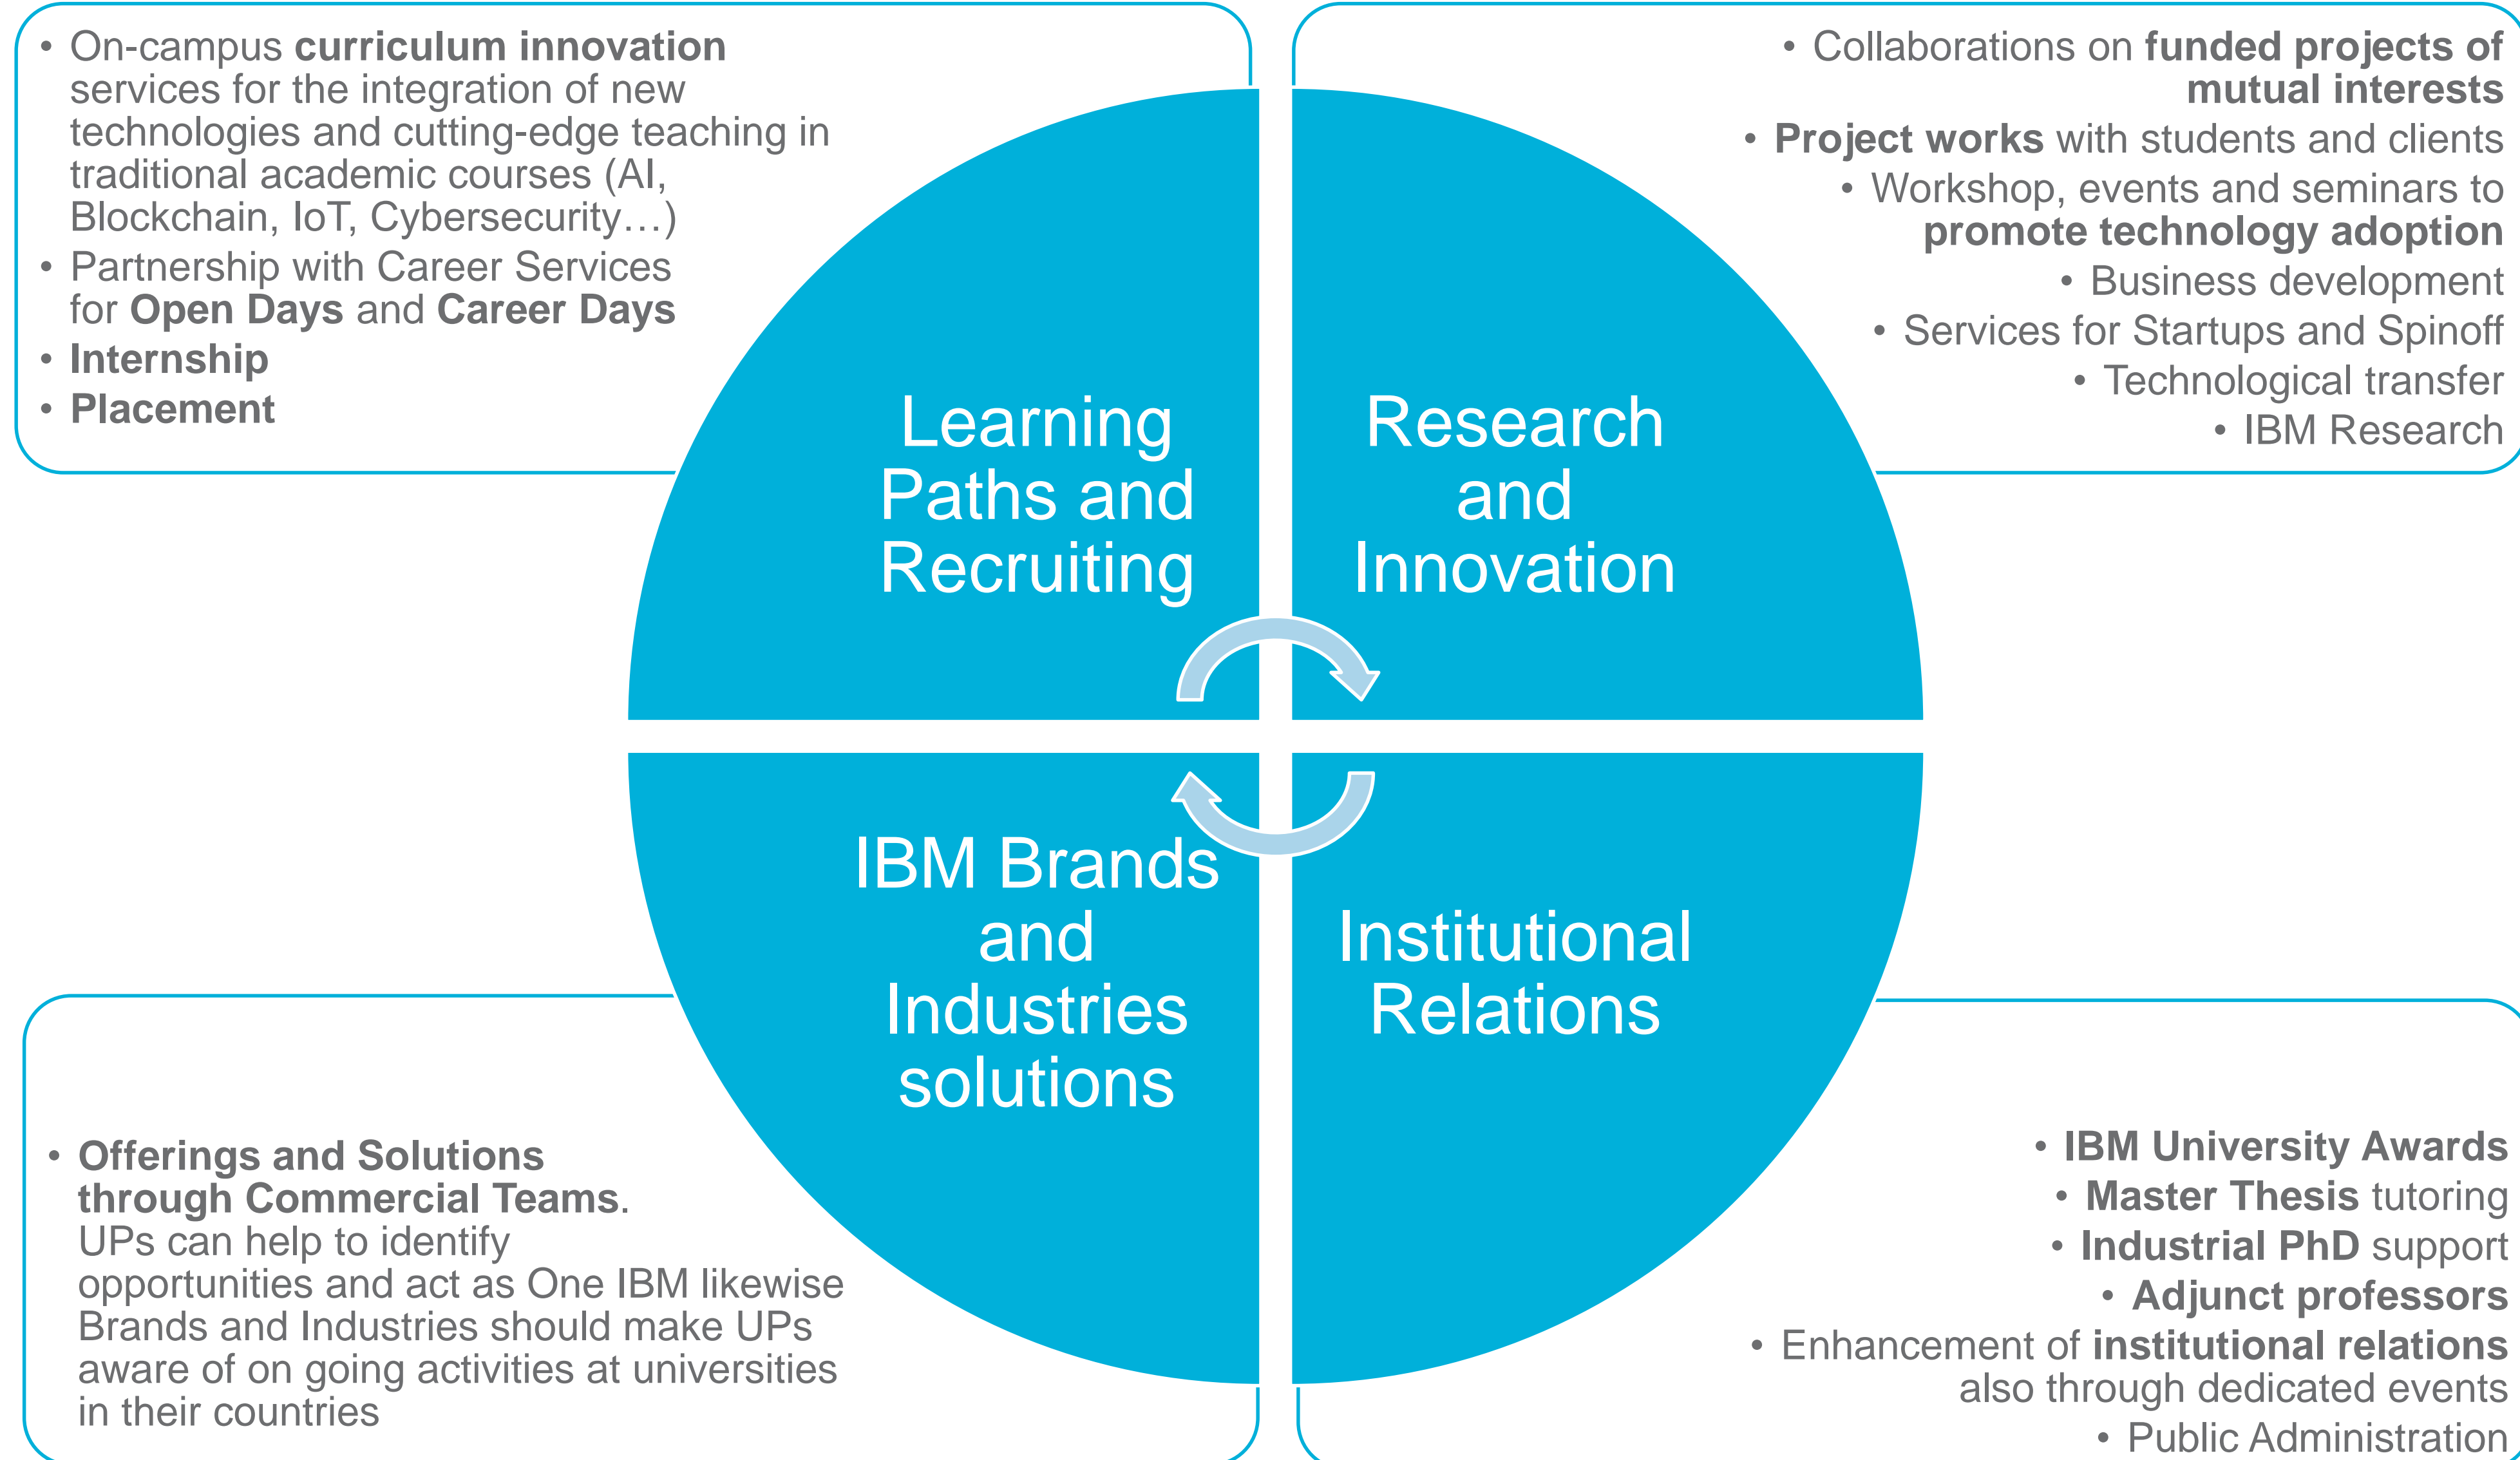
• On-campus curriculum innovation services for the integration of new technologies and cutting-edge teaching in traditional academic courses (AI, Blockchain, IoT, Cybersecurity…)
• Partnership with Career Services for Open Days and Career Days
• Internship
• Placement

• Collaborations on funded projects of mutual interests
• Project works with students and clients
• Workshop, events and seminars to promote technology adoption
• Business development
• Services for Startups and Spinoff
• Technological transfer
• IBM Research

Learning Paths and Recruiting

Research and Innovation

IBM Brands and Industries solutions

Institutional Relations

• Offerings and Solutions through Commercial Teams. UPs can help to identify opportunities and act as One IBM likewise Brands and Industries should make UPs aware of on going activities at universities in their countries

• IBM University Awards
• Master Thesis tutoring
• Industrial PhD support
• Adjunct professors
• Enhancement of institutional relations also through dedicated events
• Public Administration